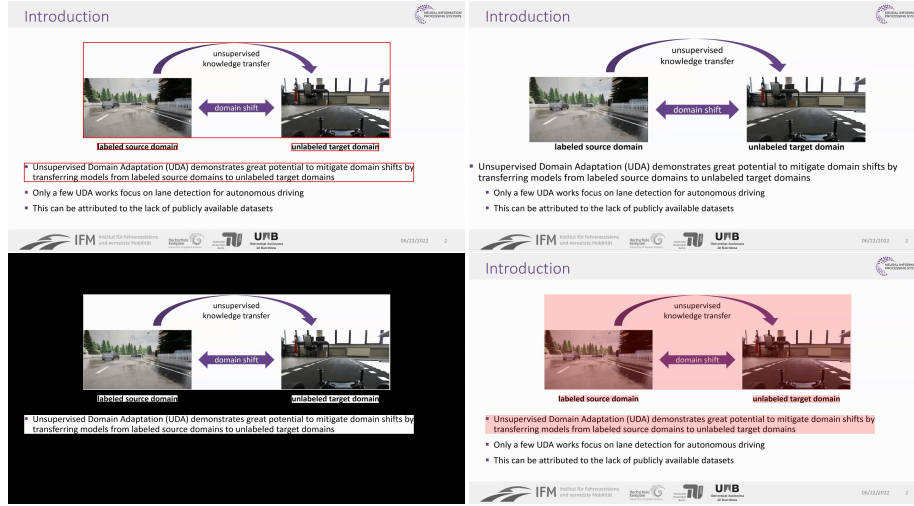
Introduction

unsupervised knowledge transfer

domain shift

labeled source domain

unlabeled target domain

Unsupervised Domain Adaptation (UDA) demonstrates great potential to mitigate domain shifts by transferring models from labeled source domains to unlabeled target domains

Only a few UDA works focus on lane detection for autonomous driving

This can be attributed to the lack of publicly available datasets

IFM Institut für Fahrzeugsysteme und vernetzte Mobilität

06/22/2022 2

Introduction

unsupervised knowledge transfer

domain shift

labeled source domain

unlabeled target domain

Unsupervised Domain Adaptation (UDA) demonstrates great potential to mitigate domain shifts by transferring models from labeled source domains to unlabeled target domains

Only a few UDA works focus on lane detection for autonomous driving

This can be attributed to the lack of publicly available datasets

IFM Institut für Fahrzeugsysteme und vernetzte Mobilität

06/22/2022 2

unsupervised knowledge transfer

domain shift

labeled source domain

unlabeled target domain

Unsupervised Domain Adaptation (UDA) demonstrates great potential to mitigate domain shifts by transferring models from labeled source domains to unlabeled target domains

Introduction

unsupervised knowledge transfer

domain shift

labeled source domain

unlabeled target domain

Unsupervised Domain Adaptation (UDA) demonstrates great potential to mitigate domain shifts by transferring models from labeled source domains to unlabeled target domains

Only a few UDA works focus on lane detection for autonomous driving

This can be attributed to the lack of publicly available datasets

IFM Institut für Fahrzeugsysteme und vernetzte Mobilität

06/22/2022 2